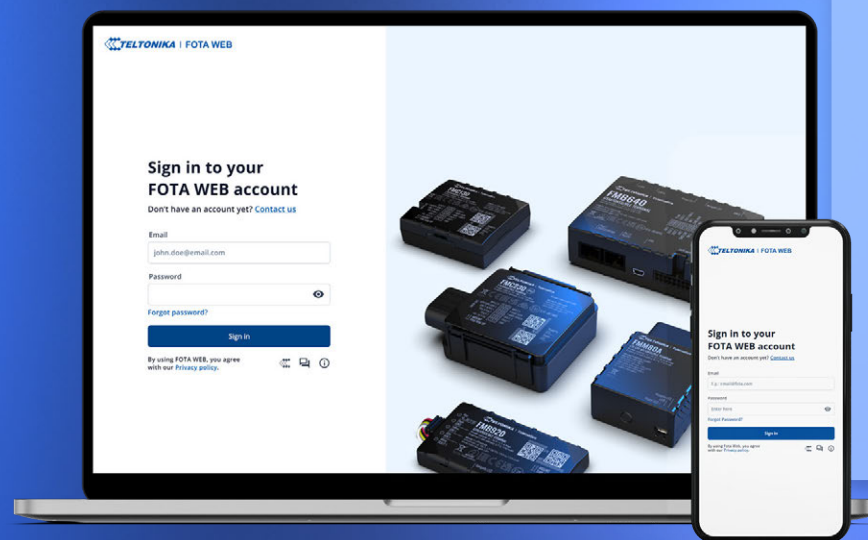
TELTONIKA | FOTA WEB

Sign in to your FOTA WEB account

Don't have an account yet? Contact us

Email

john.doe@email.com

Password

Forgot password?

Sign in

By using FOTA WEB, you agree with our Privacy policy.

FMB640

FMB920

FMC130

FMB003

FMB920

TELTONIKA | FOTA WEB

Sign in to your FOTA WEB account

Don't have an account yet? Contact us

Email

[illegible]

Password

Enter here

Forgot Password?

Sign in

By using Fota Web, you agree with our Privacy policy.